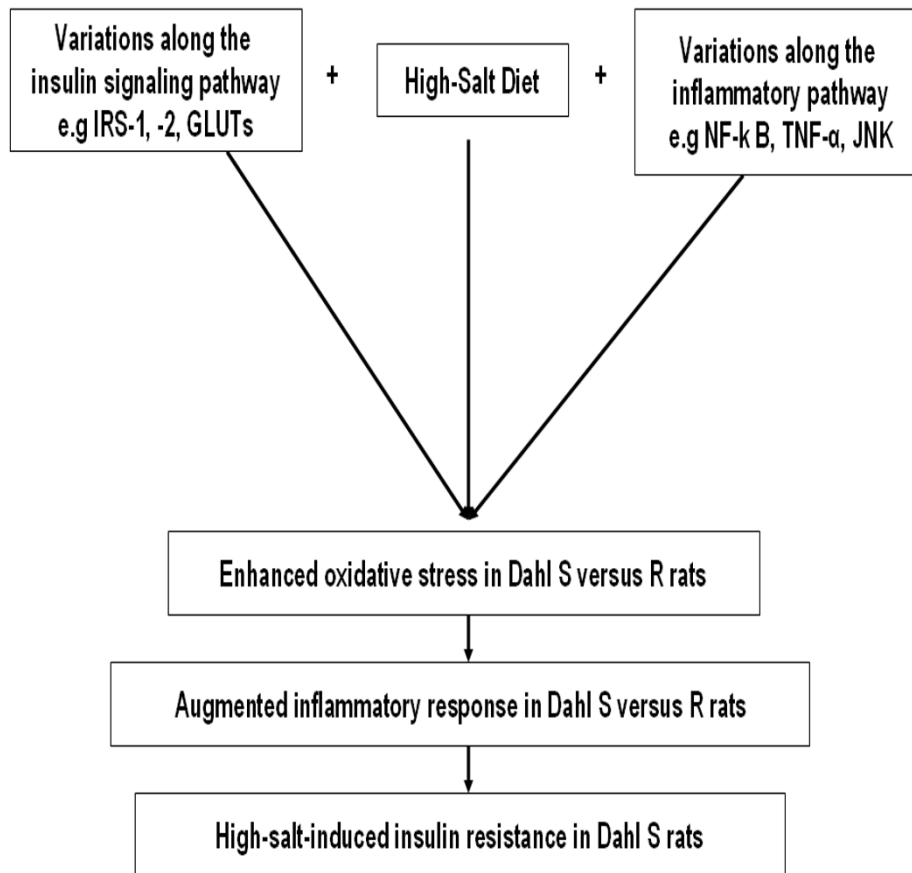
Variations along the insulin signaling pathway e.g IRS-1, -2, GLUTs

+

High-Salt Diet

+

Variations along the inflammatory pathway e.g NF-k B, TNF-α, JNK

Enhanced oxidative stress in Dahl S versus R rats

Augmented inflammatory response in Dahl S versus R rats

High-salt-induced insulin resistance in Dahl S rats